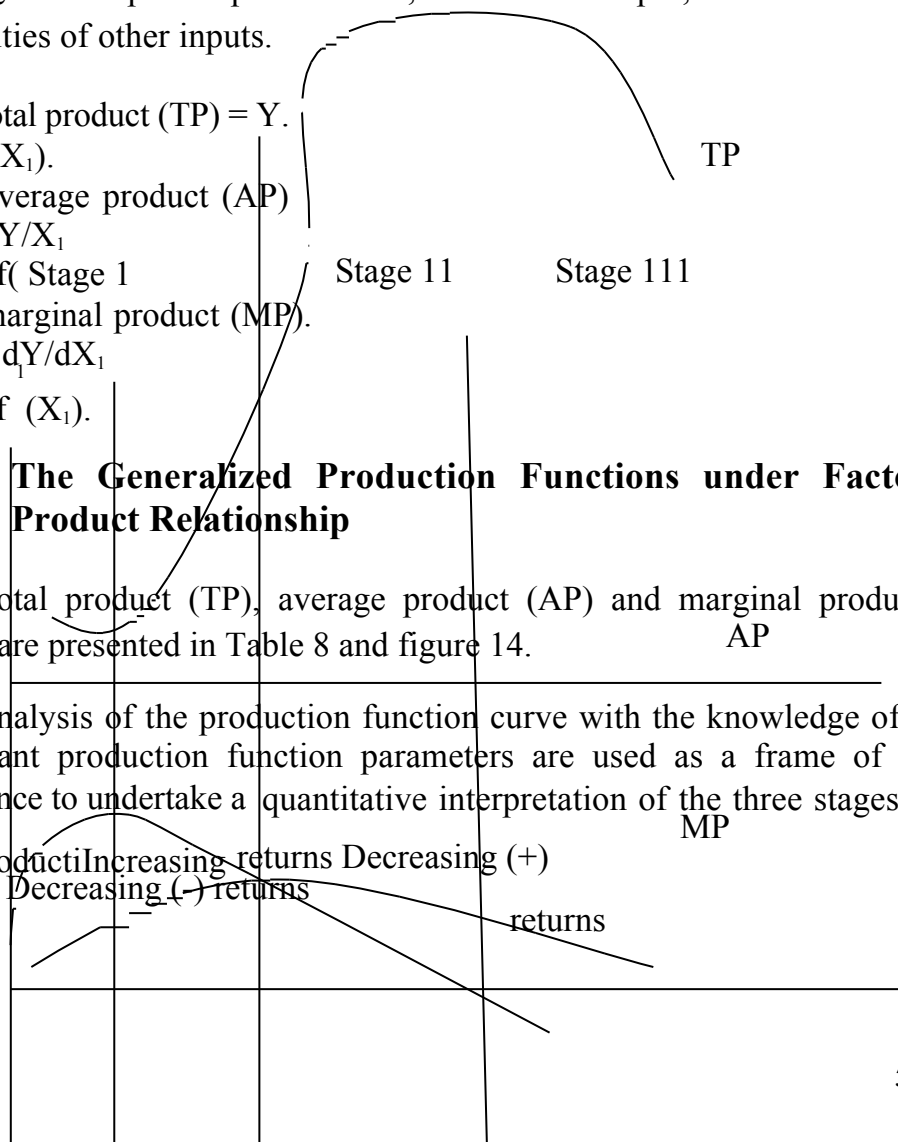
ties of other inputs.

otal product (TP) = Y.
$X_1$).
verage product (AP)
$Y/X_1$
f( Stage 1
marginal product (MP).
$dY/dX_1$
f $(X_1)$.

TP

Stage 11 Stage 111

The Generalized Production Functions under Facto Product Relationship

otal product (TP), average product (AP) and marginal produ are presented in Table 8 and figure 14.

AP

nalysis of the production function curve with the knowledge of ant production function parameters are used as a frame of nce to undertake a quantitative interpretation of the three stages

MP

oductiIncreasing returns Decreasing (+)
Decreasing (-) returns
returns

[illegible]